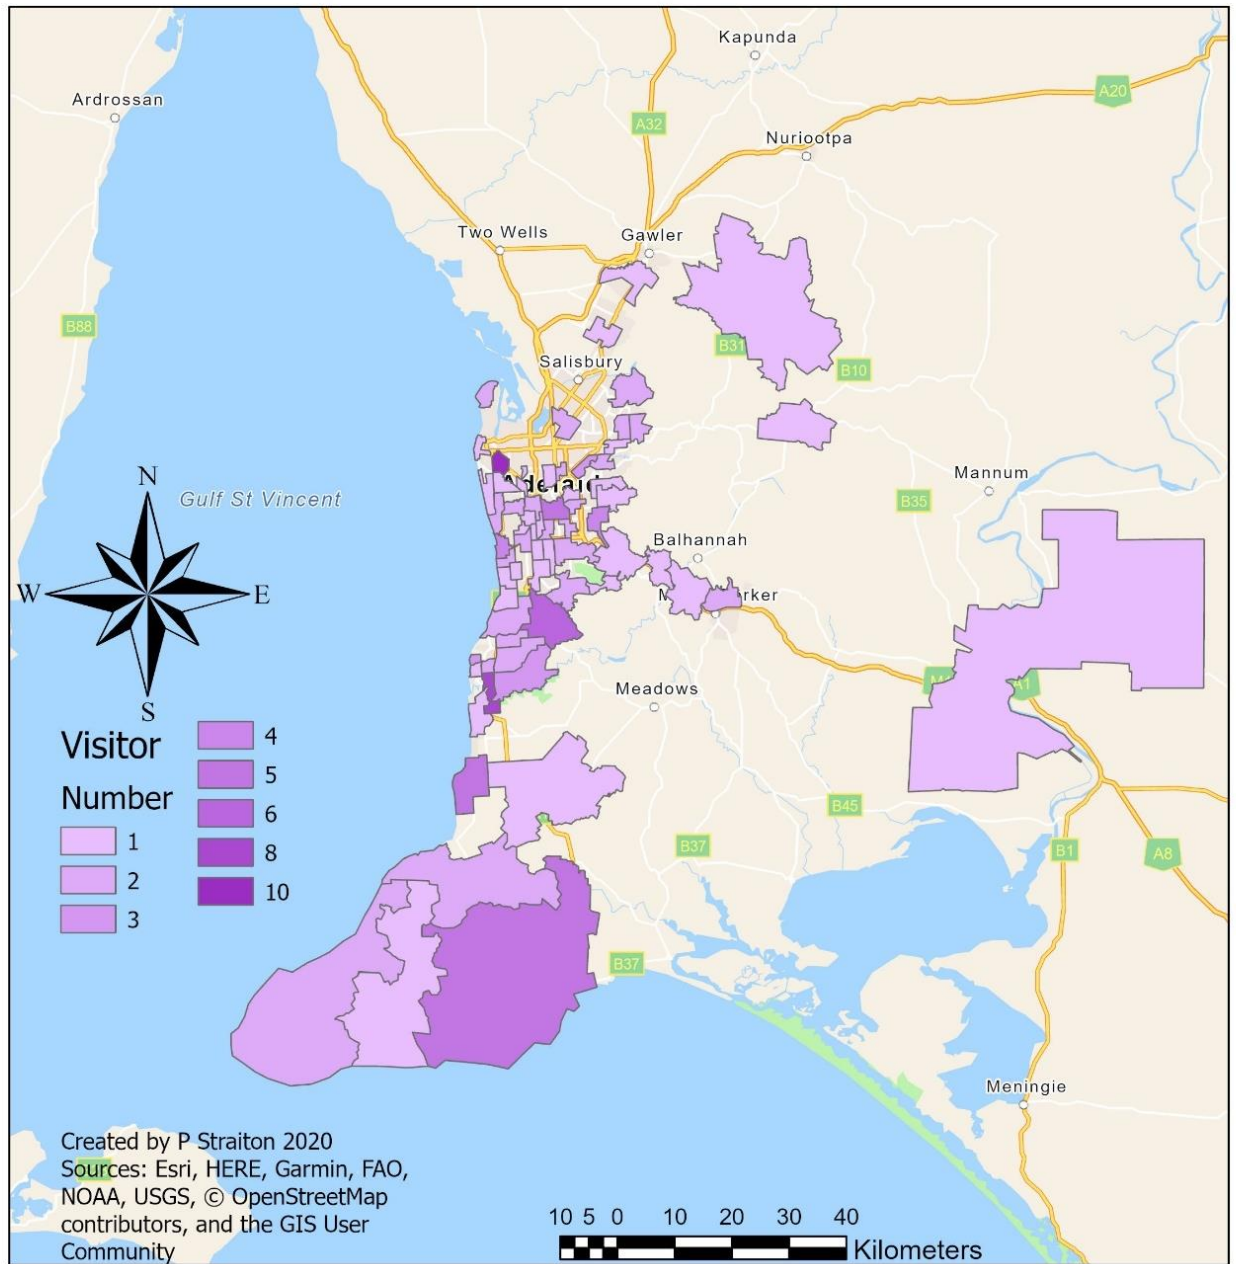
Kapunda

Ardrossan

A20

A32

Nuriootpa

Two Wells

Gawler

B88

B31

Salisbury

B10

N

Gulf St Vincent

Adelaid

Mannum

B35

W

E

Balhannah

M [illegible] rker

Meadows

S

Visitor Number

1

2

3

4

5

6

8

10

B45

B37

B1

A8

B37

Meningie

Created by P Straiton 2020
Sources: Esri, HERE, Garmin, FAO, NOAA, USGS, © OpenStreetMap contributors, and the GIS User Community

10 5 0 10 20 30 40
Kilometers